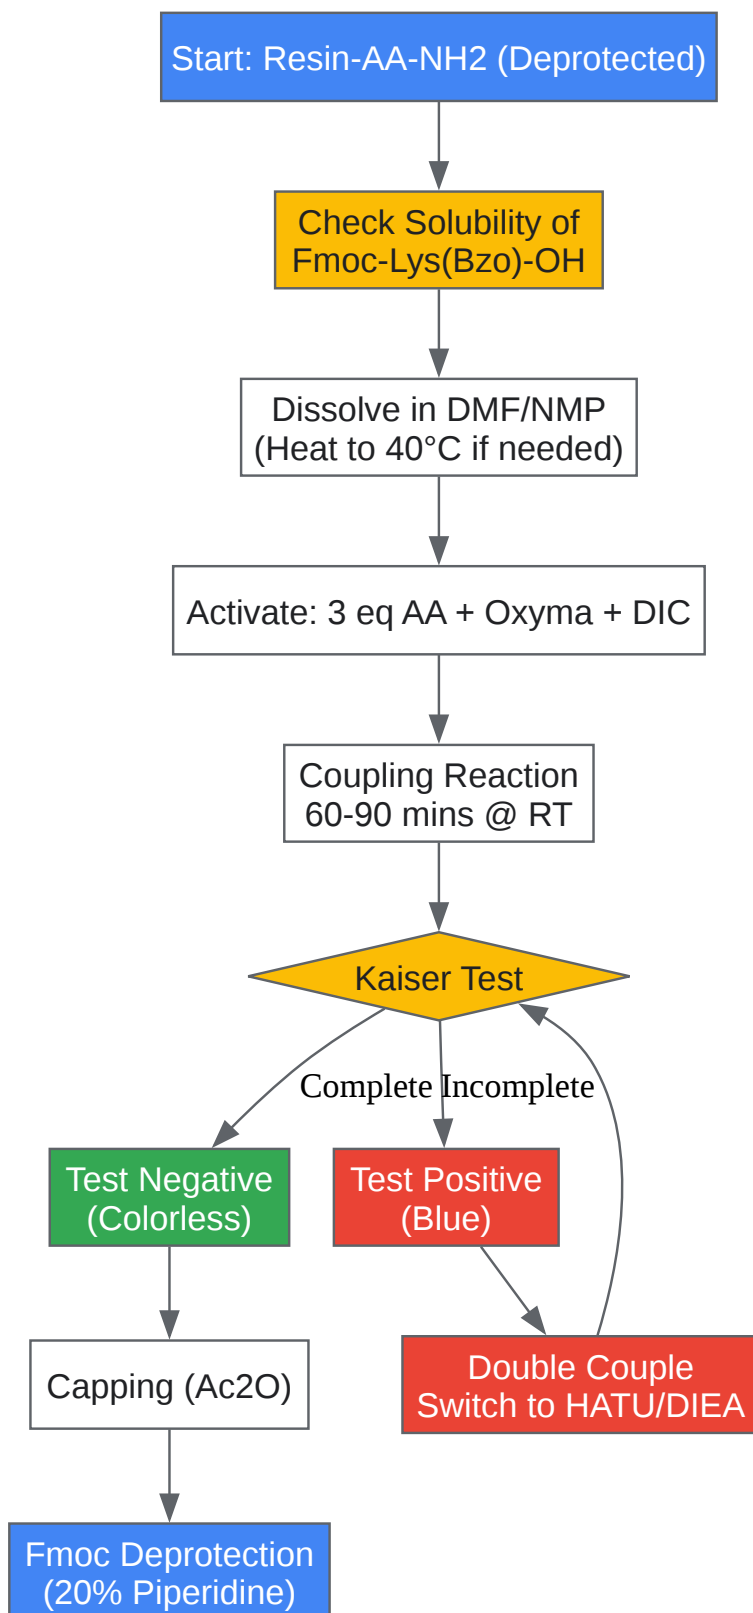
Start: Resin-AA-NH2 (Deprotected)

Check Solubility of Fmoc-Lys(Bzo)-OH

Dissolve in DMF/NMP (Heat to 40°C if needed)

Activate: 3 eq AA + Oxyma + DIC

Coupling Reaction 60-90 mins @ RT

Kaiser Test

Complete

Incomplete

Test Negative (Colorless)

Test Positive (Blue)

Capping (Ac2O)

Double Couple Switch to HATU/DIEA

Fmoc Deprotection (20% Piperidine)